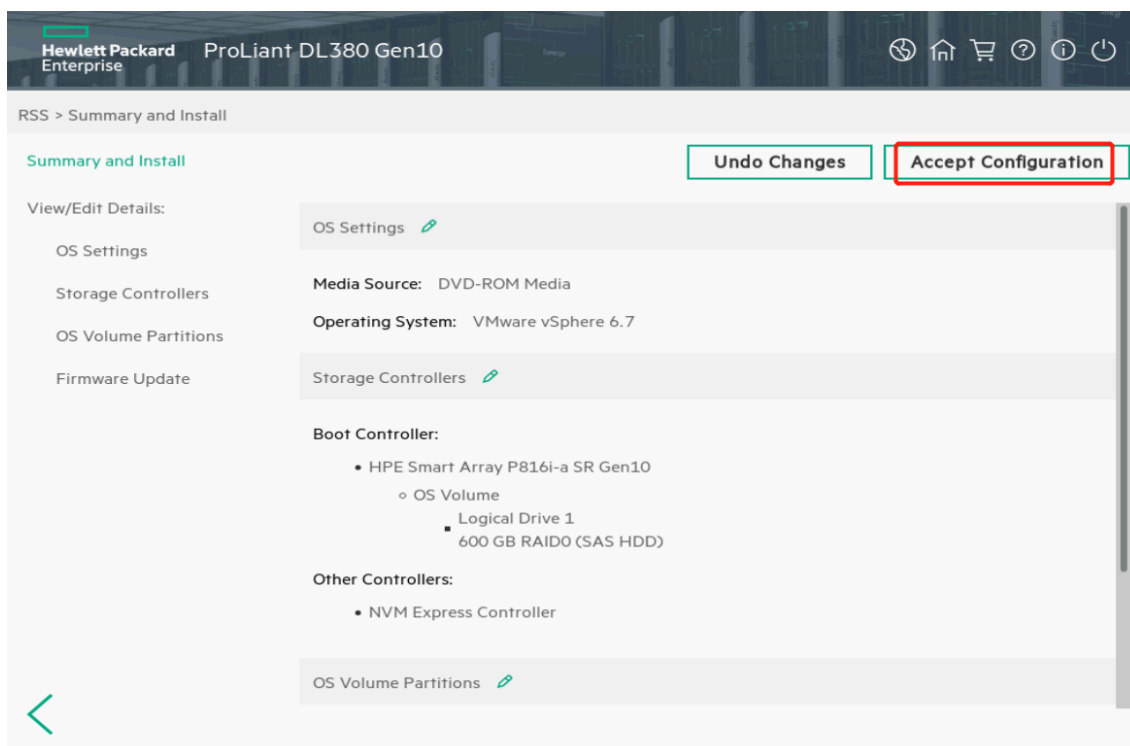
Hewlett Packard Enterprise ProLiant DL380 Gen10

RSS > Summary and Install

Summary and Install

Undo Changes

Accept Configuration

View/Edit Details:

OS Settings

Storage Controllers

OS Volume Partitions

Firmware Update

OS Settings

Media Source: DVD-ROM Media

Operating System: VMware vSphere 6.7

Storage Controllers

Boot Controller:

• HPE Smart Array P816i-a SR Gen10

◦ OS Volume

▪ Logical Drive 1
600 GB RAID0 (SAS HDD)

Other Controllers:

• NVM Express Controller

OS Volume Partitions